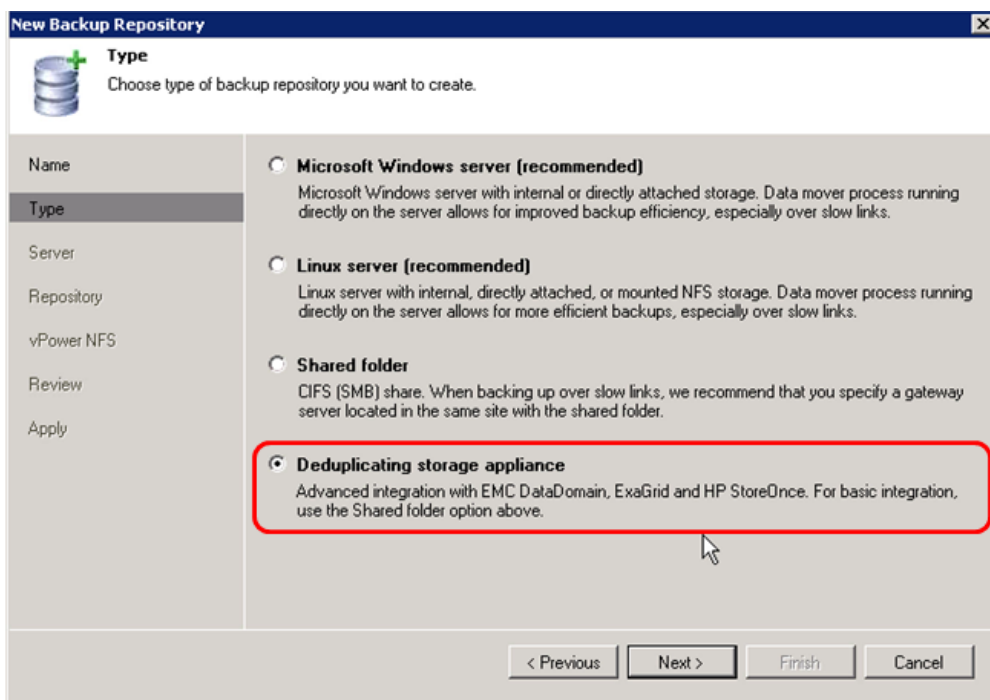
New Backup Repository

Type
Choose type of backup repository you want to create.

Name
Type
Server
Repository
vPower NFS
Review
Apply

Microsoft Windows server (recommended)
Microsoft Windows server with internal or directly attached storage. Data mover process running directly on the server allows for improved backup efficiency, especially over slow links.

Linux server (recommended)
Linux server with internal, directly attached, or mounted NFS storage. Data mover process running directly on the server allows for more efficient backups, especially over slow links.

Shared folder
CIFS (SMB) share. When backing up over slow links, we recommend that you specify a gateway server located in the same site with the shared folder.

Deduplicating storage appliance
Advanced integration with EMC DataDomain, ExaGrid and HP StoreOnce. For basic integration, use the Shared folder option above.

< Previous
Next >
Finish
Cancel